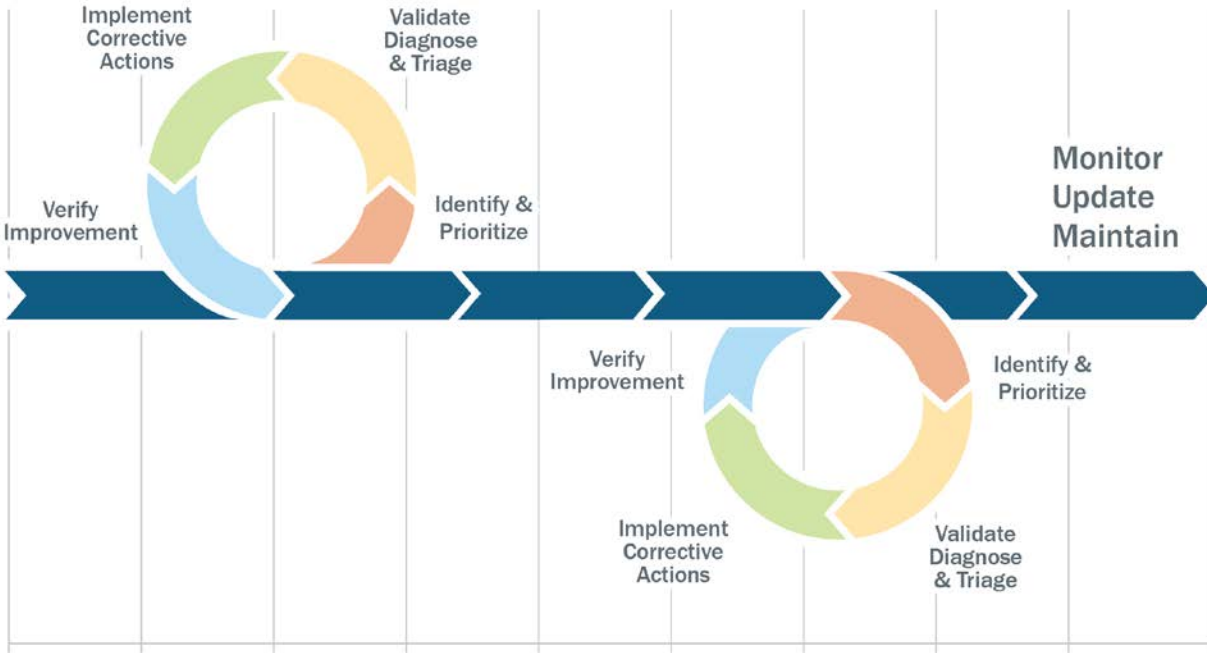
Implement Corrective Actions

Validate Diagnose & Triage

Verify Improvement

Identify & Prioritize

Monitor Update Maintain

Verify Improvement

Identify & Prioritize

Implement Corrective Actions

Validate Diagnose & Triage